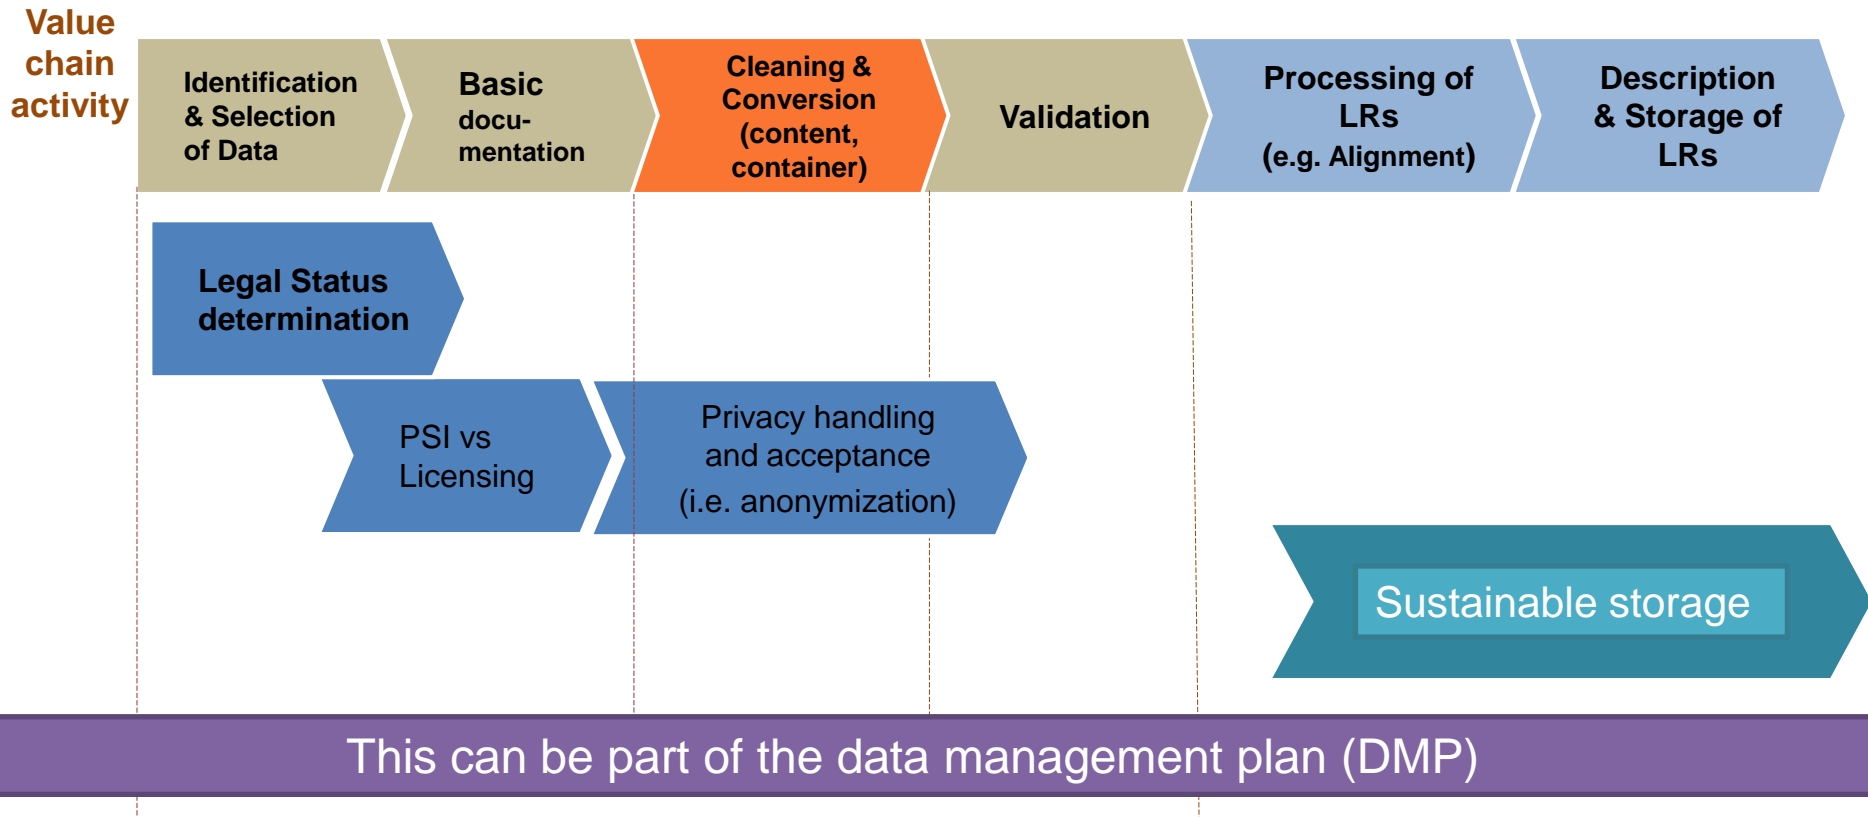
Value chain activity

Identification & Selection of Data

Basic documentation

Cleaning & Conversion (content, container)

Validation

Processing of LRs (e.g. Alignment)

Description & Storage of LRs

Legal Status determination

PSI vs Licensing

Privacy handling and acceptance (i.e. anonymization)

Sustainable storage

This can be part of the data management plan (DMP)